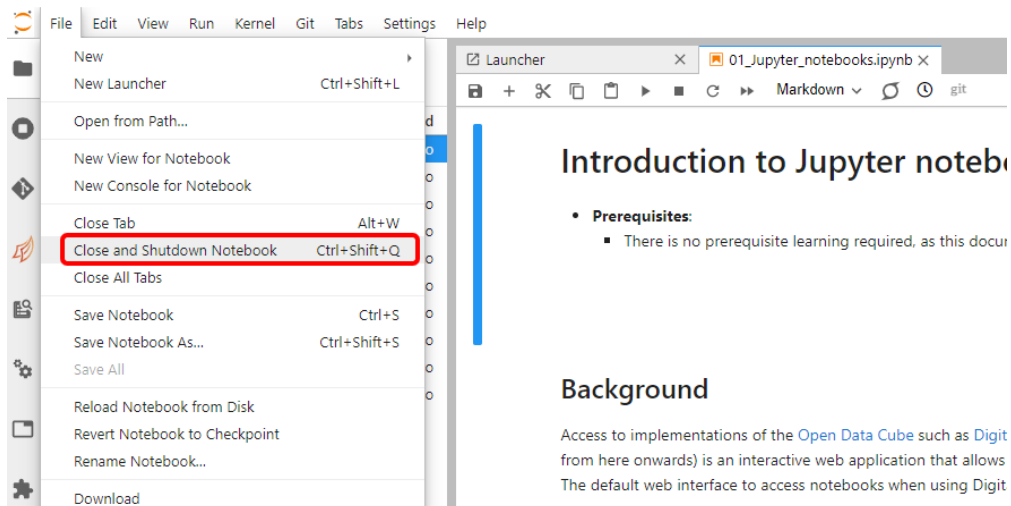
File Edit View Run Kernel Git Tabs Settings Help

New
New Launcher Ctrl+Shift+L
Open from Path...
New View for Notebook
New Console for Notebook
Close Tab Alt+W
Close and Shutdown Notebook Ctrl+Shift+Q
Close All Tabs
Save Notebook Ctrl+S
Save Notebook As... Ctrl+Shift+S
Save All
Reload Notebook from Disk
Revert Notebook to Checkpoint
Rename Notebook...
Download

Launcher 01_Jupyter_notebooks.ipynb

Markdown git

Introduction to Jupyter notebo

- Prerequisites:
 - There is no prerequisite learning required, as this docu

Background

Access to implementations of the Open Data Cube such as Digit from here onwards) is an interactive web application that allows The default web interface to access notebooks when using Digit